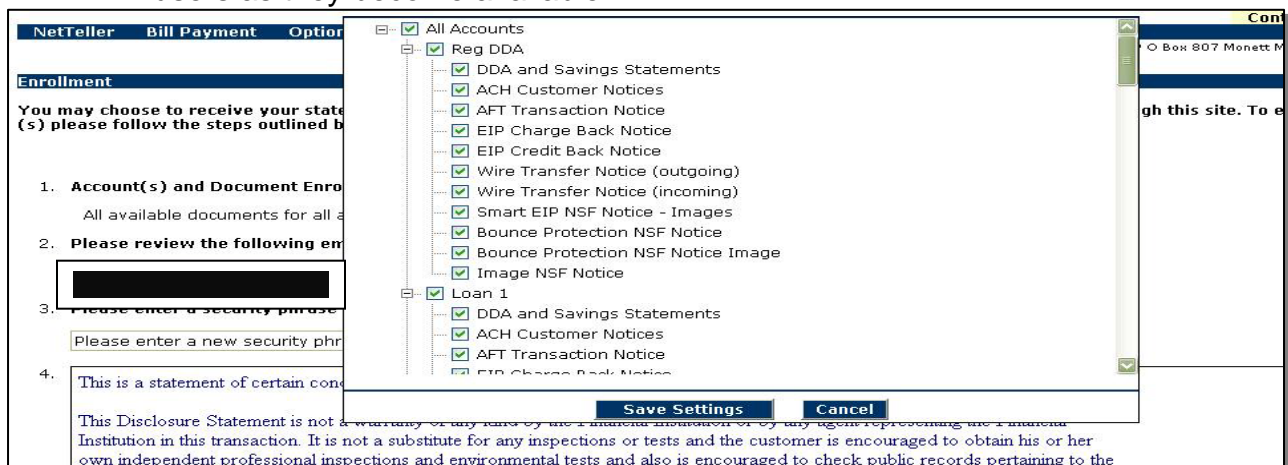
NetTeller Bill Payment Optio

Cont

O Box 807 Monett M

Enrollment

You may choose to receive your state
(s) please follow the steps outlined b

gh this site. To e

1. Account(s) and Document Enro

All available documents for all a

2. Please review the following em

3. Please enter a security phrase

Please enter a new security phr

4. This is a statement of certain con

This Disclosure Statement is not a warranty of any kind by the Financial Institution or by any agent representing the Financial Institution in this transaction. It is not a substitute for any inspections or tests and the customer is encouraged to obtain his or her own independent professional inspections and environmental tests and also is encouraged to check public records pertaining to the

All Accounts
Reg DDA
DDA and Savings Statements
ACH Customer Notices
AFT Transaction Notice
EIP Charge Back Notice
EIP Credit Back Notice
Wire Transfer Notice (outgoing)
Wire Transfer Notice (incoming)
Smart EIP NSF Notice - Images
Bounce Protection NSF Notice
Bounce Protection NSF Notice Image
Image NSF Notice
Loan 1
DDA and Savings Statements
ACH Customer Notices
AFT Transaction Notice
EIP Charge Back Notice

Save Settings
Cancel